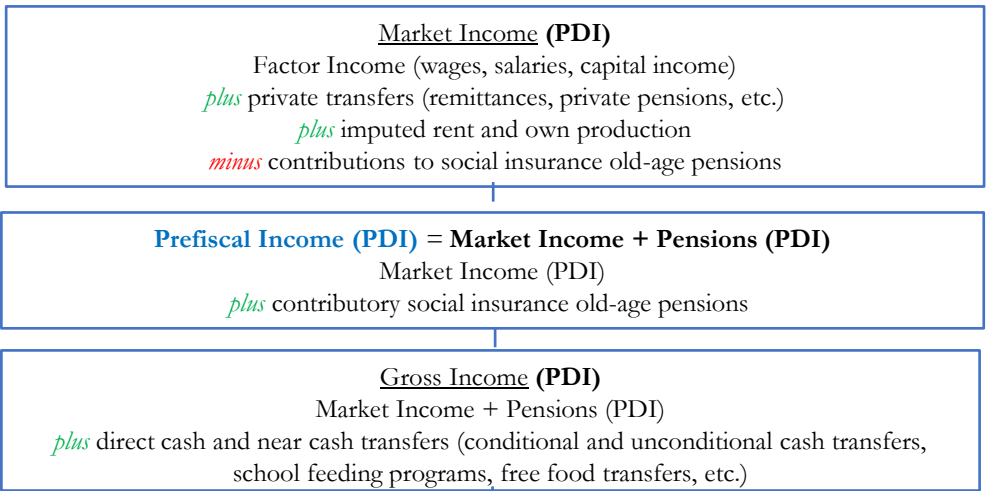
Market Income **(PDI)**
Factor Income (wages, salaries, capital income)
*plus* private transfers (remittances, private pensions, etc.)
*plus* imputed rent and own production
*minus* contributions to social insurance old-age pensions

**Prefiscal Income (PDI)** = **Market Income + Pensions (PDI)**
Market Income (PDI)
*plus* contributory social insurance old-age pensions

Gross Income **(PDI)**
Market Income + Pensions (PDI)
*plus* direct cash and near cash transfers (conditional and unconditional cash transfers, school feeding programs, free food transfers, etc.)